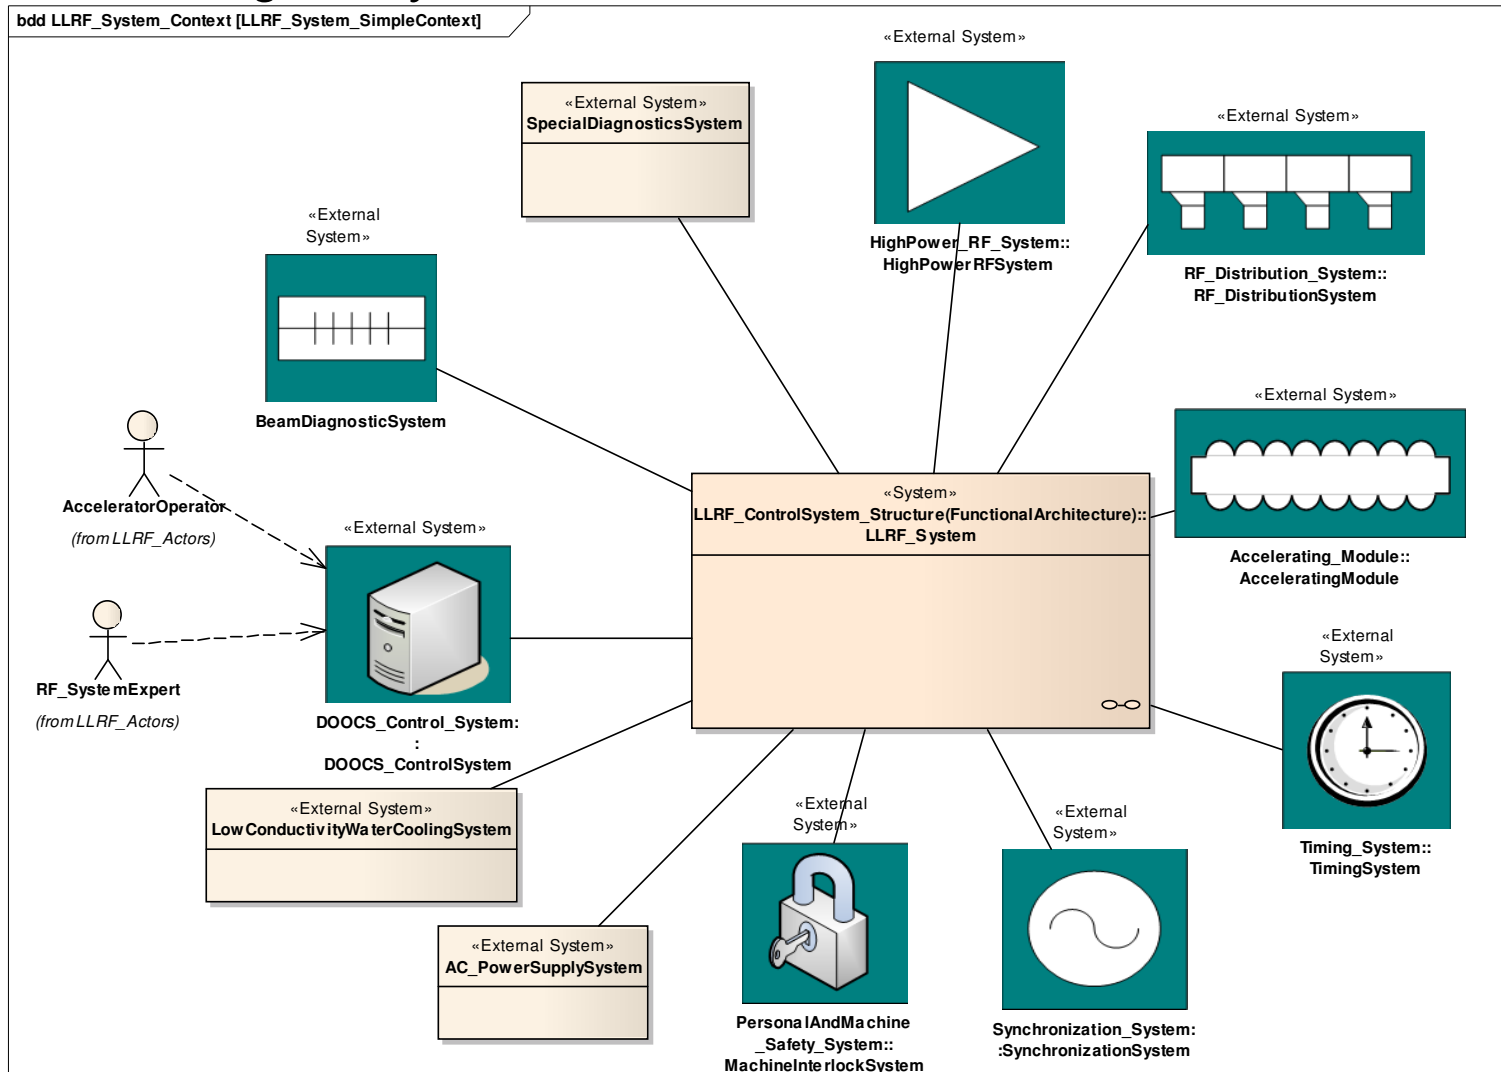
bdd LLRF_System_Context [LLRF_System_SimpleContext]

«External System»

«External System»
SpecialDiagnosticsSystem

HighPower_RF_System::
HighPowerRFSystem

«External System»

RF_Distribution_System::
RF_DistributionSystem

«External
System»

BeamDiagnosticSystem

«External System»

AcceleratorOperator
(from LLRF_Actors)

«External System»

«System»
LLRF_ControlSystem_Structure(FunctionalArchitecture)::
LLRF_System

Accelerating_Module::
AcceleratingModule

RF_SystemExpert
(from LLRF_Actors)

«External
System»

DOOCS_Control_System:
:
DOOCS_ControlSystem

Timing_System::
TimingSystem

«External System»
LowConductivityWaterCoolingSystem

«External
System»

«External
System»

«External System»
AC_PowerSupplySystem

PersonalAndMachine
_Safety_System::
MachineInterlockSystem

Synchronization_System:
:SynchronizationSystem